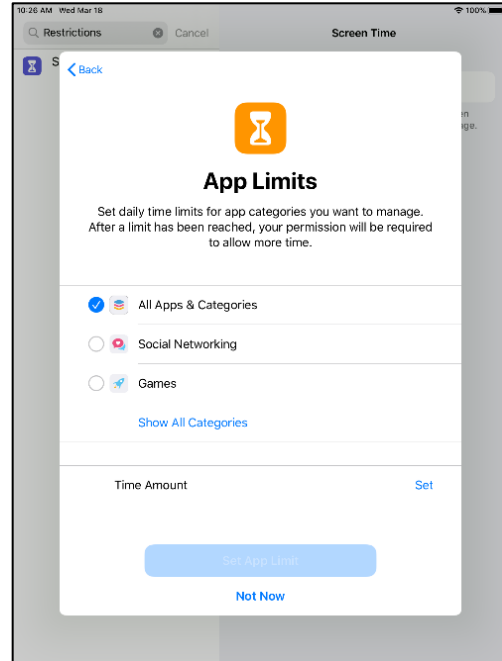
10:26 AM Wed Mar 18
100%

Restrictions
Cancel
Screen Time

S

en
ge.

Back

App Limits

Set daily time limits for app categories you want to manage. After a limit has been reached, your permission will be required to allow more time.

All Apps & Categories

Social Networking

Games

Show All Categories

Time Amount
Set

Set App Limit

Not Now